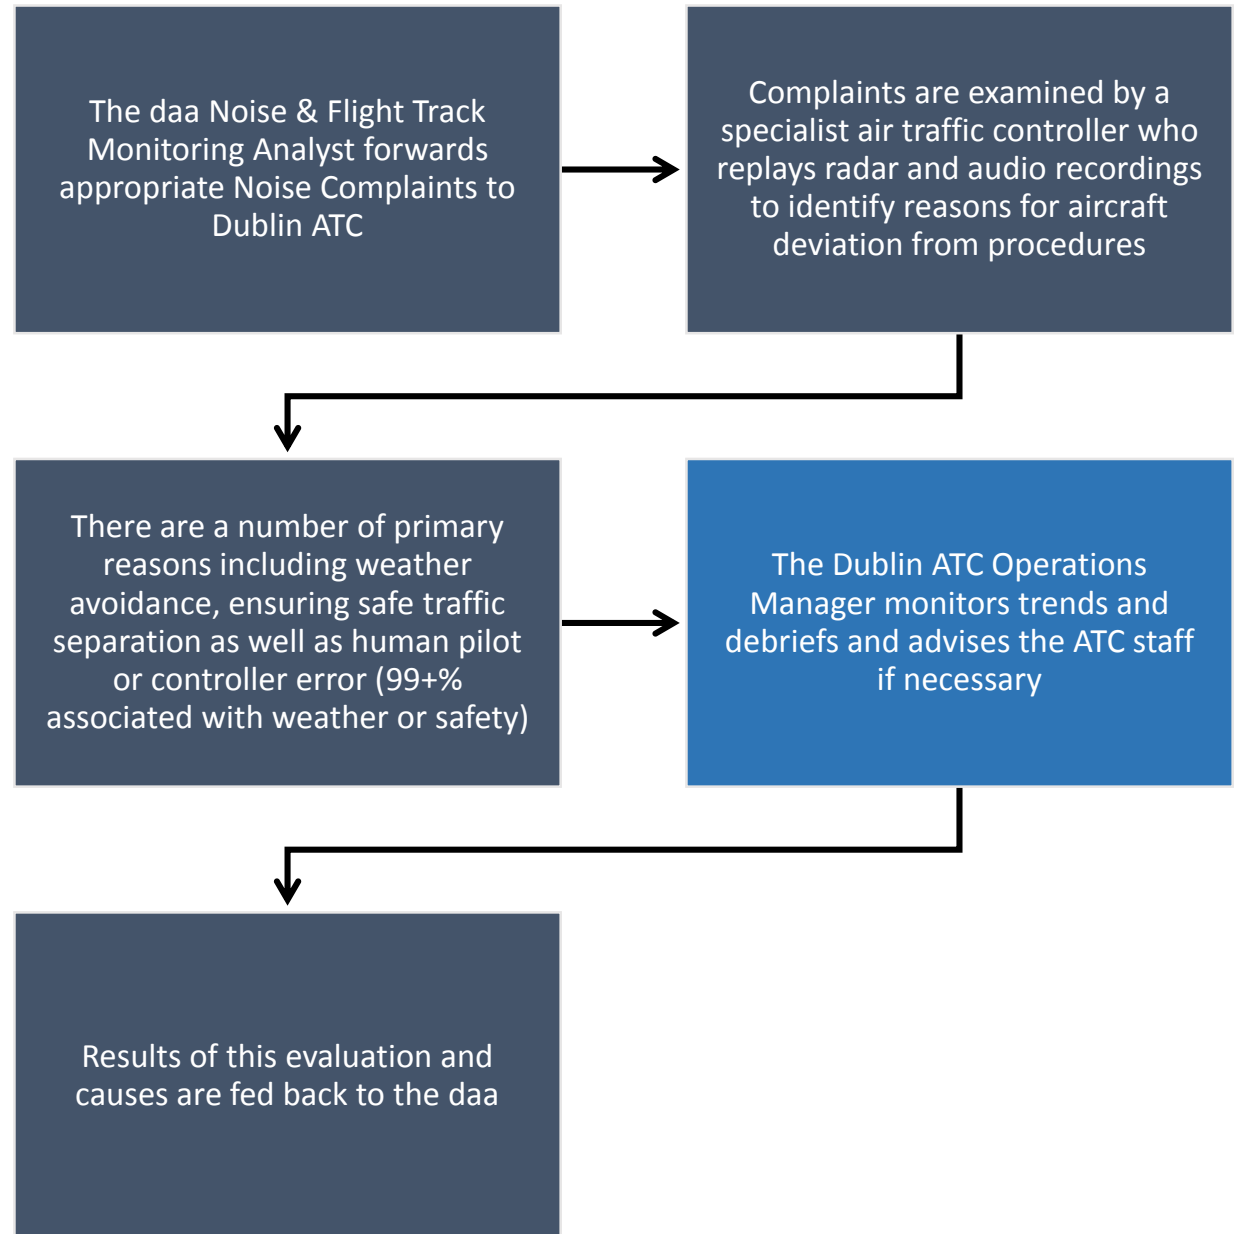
The daa Noise & Flight Track Monitoring Analyst forwards appropriate Noise Complaints to Dublin ATC

Complaints are examined by a specialist air traffic controller who replays radar and audio recordings to identify reasons for aircraft deviation from procedures

There are a number of primary reasons including weather avoidance, ensuring safe traffic separation as well as human pilot or controller error (99+% associated with weather or safety)

The Dublin ATC Operations Manager monitors trends and debriefs and advises the ATC staff if necessary

Results of this evaluation and causes are fed back to the daa